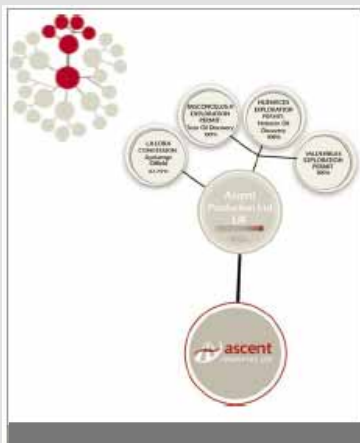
LA LOBA CONCESSION Aurlange Oilfield 82.75%

SISCOROLEUS II EXPLORATION PERMIT Sosa Oil Discovery 100%

HUEMECES EXPLORATION PERMIT Hinojosa Oil Discovery 100%

VALDEBUES EXPLORATION PERMIT 100%

Ascent Production Ltd UK

ascent